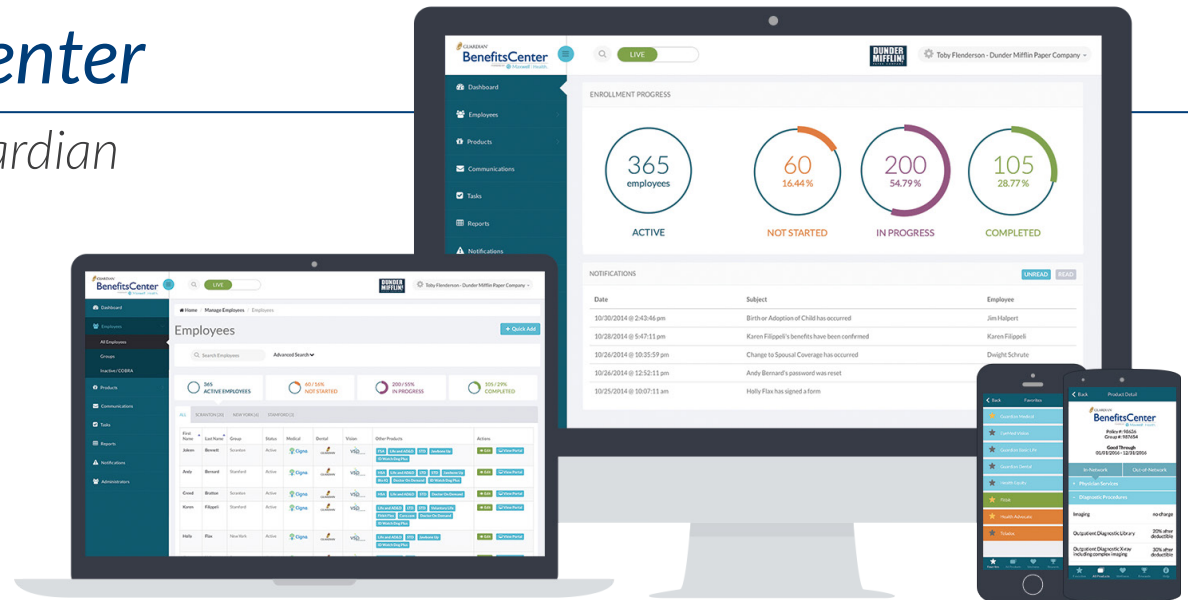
enter

ardian

GUARDIAN BenefitsCenter

LIVE

DUNDER MIFFLIN

Toby Flenderson - Dunder Mifflin Paper Company

Dashboard

Employees

Products

Communications

Tasks

Reports

Notifications

ENROLLMENT PROGRESS

365 employees

ACTIVE

60 16.44 %

NOT STARTED

200 54.79 %

IN PROGRESS

105 28.77 %

COMPLETED

NOTIFICATIONS

UNREAD READ

| Date | Subject | Employee |
|---|---|---|
| 10/30/2014 @ 2:43:46 pm | Birth or Adoption of Child has occurred | Jim Halpert |
| 10/28/2014 @ 5:47:11 pm | Karen Filippeli's benefits have been confirmed | Karen Filippeli |
| 10/26/2014 @ 10:35:59 pm | Change to Spousal Coverage has occurred | Dwight Schrute |
| 10/26/2014 @ 12:52:11 pm | Andy Bernard's password was reset | |
| 10/25/2014 @ 10:07:11 am | Holly Flax has signed a form | |

BenefitsCenter

LIVE

DUNDER MIFFLIN

Toby Flenderson - Dunder Mifflin Paper Company

Dashboard

Employees

All Employees

Groups

Inactive/COBRA

Products

Communications

Tasks

Reports

Notifications

Administrators

Home / Manage Employees / Employees

Employees

+ Quick Add

Search Employees

Advanced Search

365 ACTIVE EMPLOYEES

60 / 16% NOT STARTED

200 / 55% IN PROGRESS

105 / 29% COMPLETED

ALL SCRANTON (20) NEW YORK (4) STAMFORD (1)

| First Name | Last Name | Group | Status | Medical | Dental | Vision | Other Products | Actions |
|---|---|---|---|---|---|---|---|---|
| Jim | Halpert | Scranton | Active | Cigna | | | | Edit View Portal |
| Andy | Bernard | Stamford | Active | Cigna | | | | Edit View Portal |
| Creed | Bratton | Scranton | Active | Cigna | | | | Edit View Portal |
| Karen | Filippeli | Stamford | Active | Cigna | | | | Edit View Portal |
| Holly | Flax | New York | Active | Cigna | | | | Edit View Portal |

Back Favorites

Guardian Medical

Guardian Vision

Guardian Basic Life

Guardian Dental

Health Facts

Vivai

Health Advocate

Teladoc

Back Product Detail

GUARDIAN BenefitsCenter

Policy #: 98626

Group #: 987654

Good Through 01/01/2016 - 12/31/2016

In-Network Out-of-Network

Physician Services

Diagnostic Procedures

Imaging no charge

Outpatient Diagnostic Library 20% after deductible

Outpatient Diagnostic X-ray including complex imaging 30% after deductible